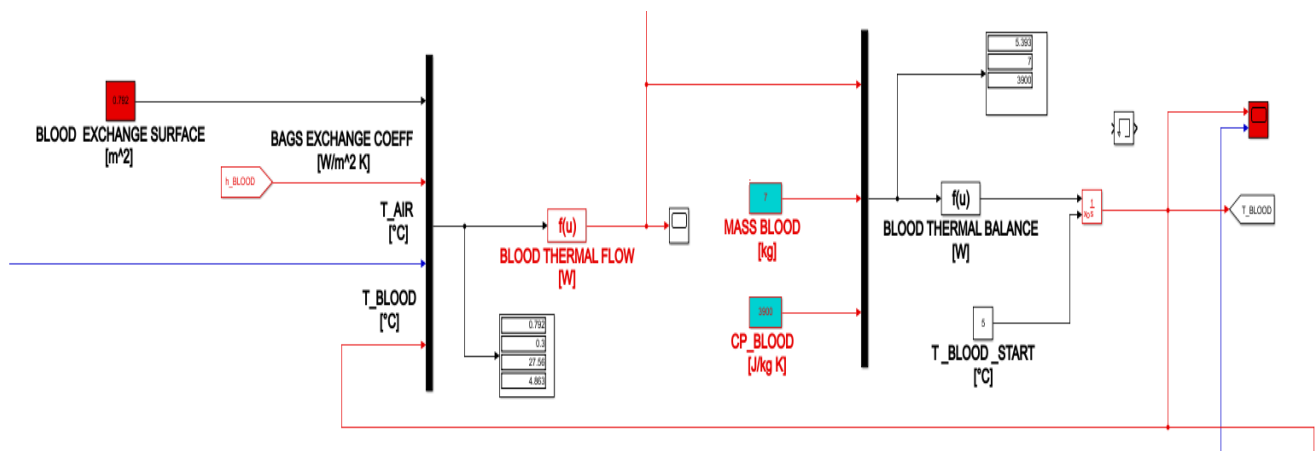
0.792

BLOOD EXCHANGE SURFACE
[m^2]

BAGS EXCHANGE COEFF
[W/m^2 K]

h_BLOOD

T_AIR
[°C]

T_BLOOD
[°C]

f(u)

BLOOD THERMAL FLOW
[W]

| 0.792 |
|---|
| 0.3 |
| 27.56 |
| 4.863 |

7

MASS BLOOD
[kg]

3900

CP_BLOOD
[J/kg K]

| 5.393 |
|---|
| 7 |
| 3900 |

f(u)

BLOOD THERMAL BALANCE
[W]

$\frac{1}{s}$

5

T_BLOOD_START
[°C]

T_BLOOD